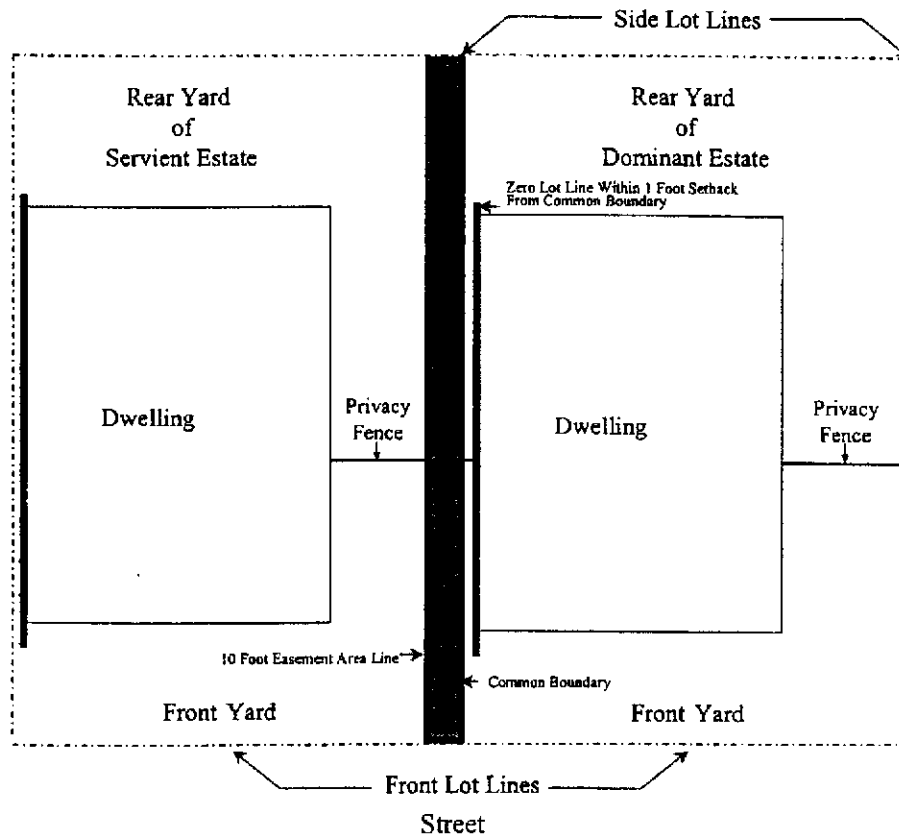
Side Lot Lines

Rear Yard of Servient Estate

Rear Yard of Dominant Estate

Zero Lot Line Within 1 Foot Setback From Common Boundary

Dwelling

Privacy Fence

Dwelling

Privacy Fence

10 Foot Easement Area Line

Common Boundary

Front Yard

Front Yard

Front Lot Lines

Street